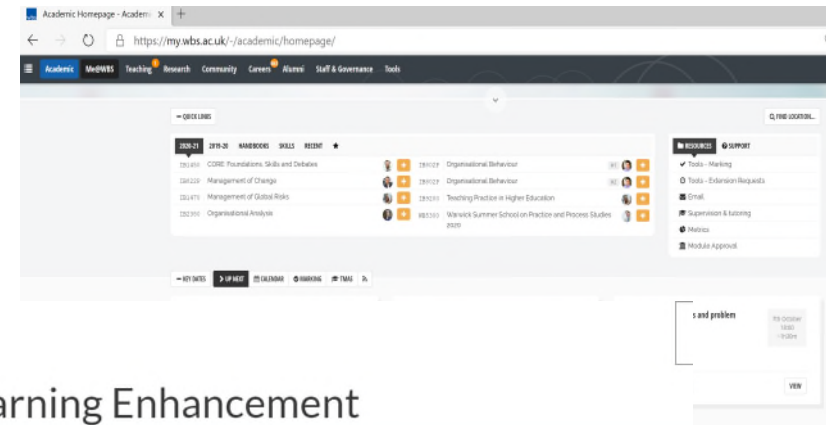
Academic Homepage - Academ ×  +

https://my.wbs.ac.uk/-/academic/homepage/

Academic  Me@WBS  Teaching  Research  Community  Careers  Alumni  Staff & Governance  Tools

QUICK LINKS

FIND LOCATION...

2020-21  2019-20  HANDBOOKS  SKILLS  RECENT

IB1490  CORE: Foundations, Skills and Debates
IB122P  Management of Change
IB1470  Management of Global Risks
IB2300  Organisational Analysis

IB912P  Organisational Behaviour
IB9Y0P  Organisational Behaviour
IB9Y99  Teaching Practice in Higher Education
WB5300  Warwick Summer School on Practice and Process Studies 2020

RESOURCES  SUPPORT

Tools - Marking
Tools - Extension Requests
Email
Supervision & tutoring
Metrics
Module Approval

KEY DATES  UP NEXT  CALENDAR  MARKING  TMAS

s and problem

VIEW

arning Enhancement